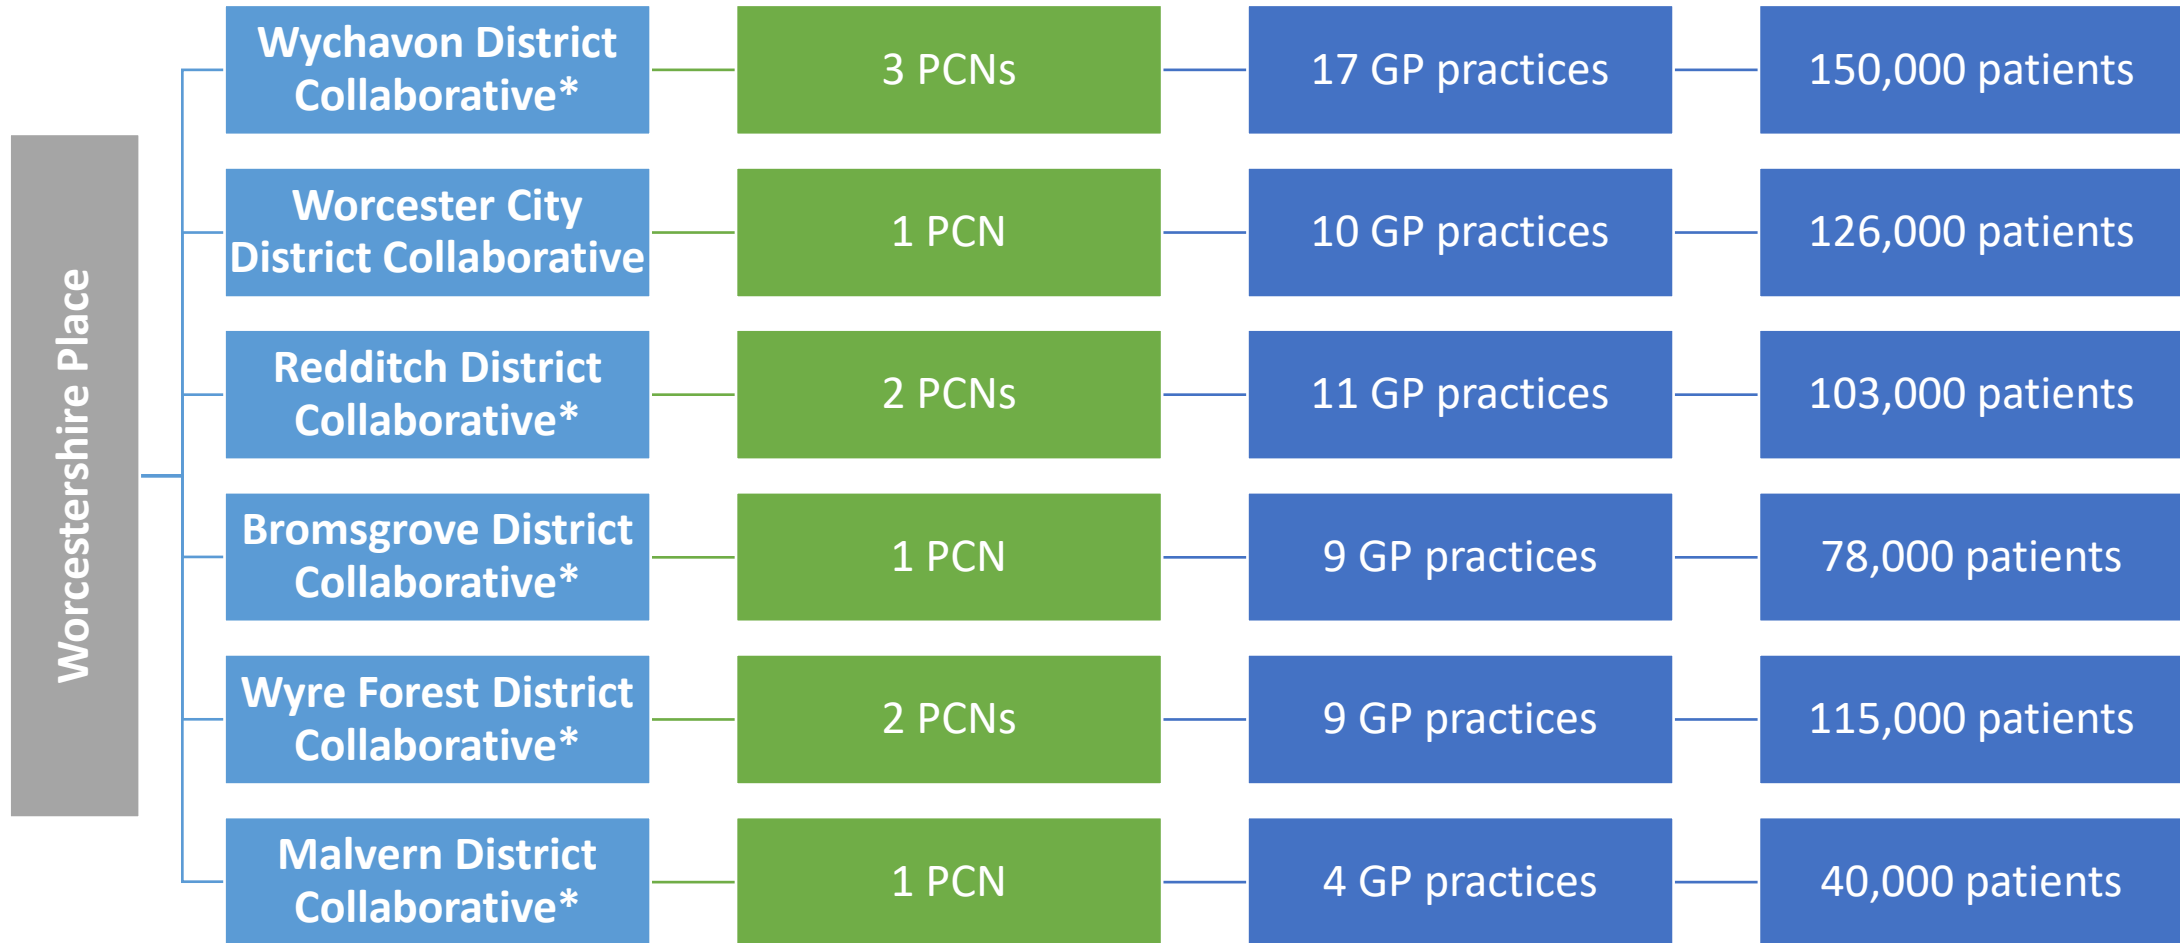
Worcestershire Place

Wychavon District Collaborative*

3 PCNs

17 GP practices

150,000 patients

Worcester City District Collaborative

1 PCN

10 GP practices

126,000 patients

Redditch District Collaborative*

2 PCNs

11 GP practices

103,000 patients

Bromsgrove District Collaborative*

1 PCN

9 GP practices

78,000 patients

Wyre Forest District Collaborative*

2 PCNs

9 GP practices

115,000 patients

Malvern District Collaborative*

1 PCN

4 GP practices

40,000 patients